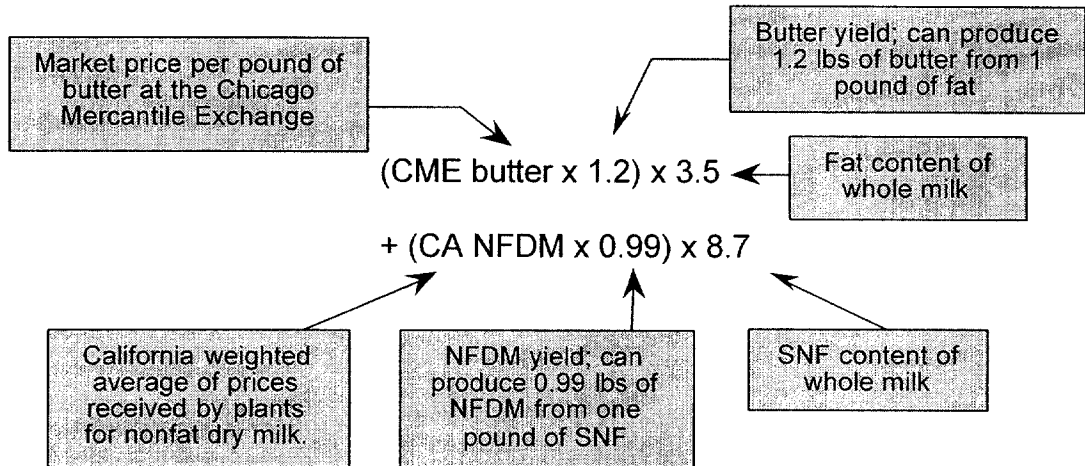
Market price per pound of butter at the Chicago Mercantile Exchange

Butter yield; can produce 1.2 lbs of butter from 1 pound of fat

(CME butter x 1.2) x 3.5

Fat content of whole milk

+ (CA NFDM x 0.99) x 8.7

California weighted average of prices received by plants for nonfat dry milk.

NFDM yield; can produce 0.99 lbs of NFDM from one pound of SNF

SNF content of whole milk